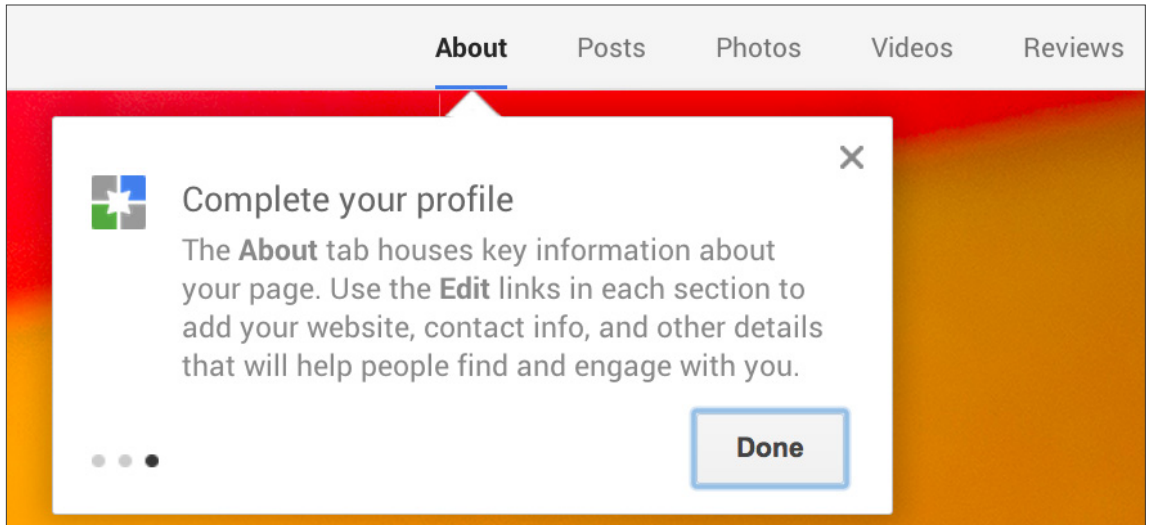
About Posts Photos Videos Reviews

×

Complete your profile

The About tab houses key information about your page. Use the Edit links in each section to add your website, contact info, and other details that will help people find and engage with you.

Done